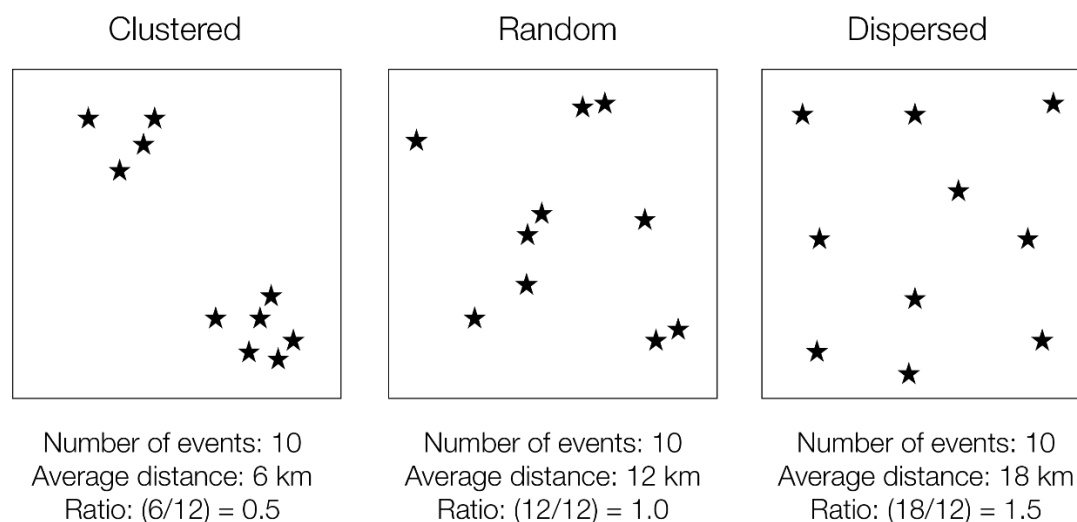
Clustered

Number of events: 10
Average distance: 6 km
Ratio: (6/12) = 0.5

Random

Number of events: 10
Average distance: 12 km
Ratio: (12/12) = 1.0

Dispersed

Number of events: 10
Average distance: 18 km
Ratio: (18/12) = 1.5